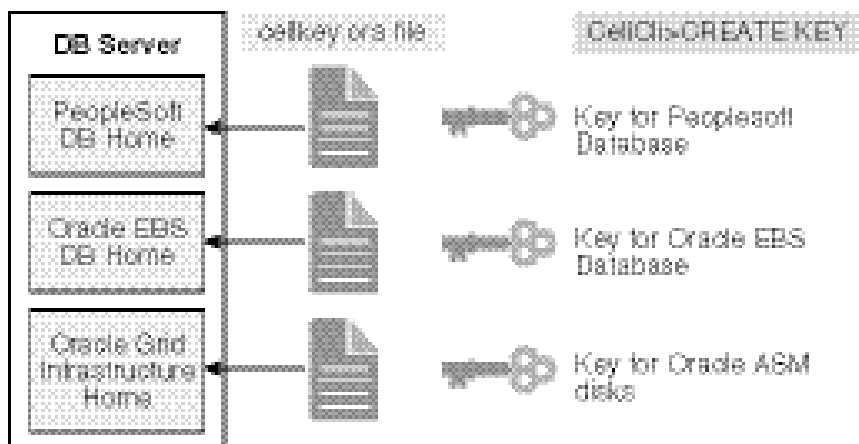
DB Server

cellkey.ora file

CellCli>CREATE KEY

PeopleSoft DB Home

Key for Peoplesoft Database

Oracle EBS DB Home

Key for Oracle EBS Database

Oracle Grid Infrastructure Home

Key for Oracle ASM disks